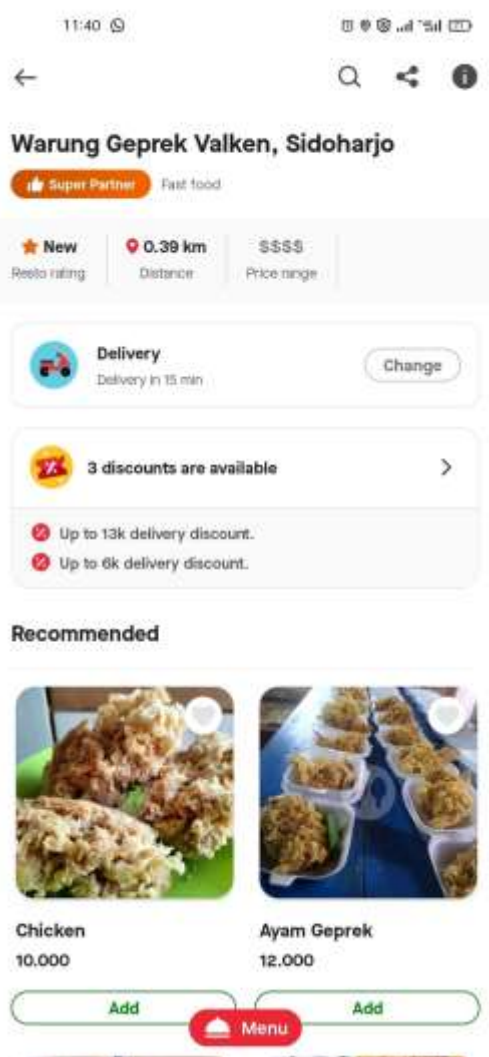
11:40

Warung Geprek Valken, Sidoharjo

Super Partner Fast food

New
Resto rating

0.39 km
Distance

$$$$
Price range

Delivery
Delivery in 15 min

Change

3 discounts are available

Up to 13k delivery discount.

Up to 6k delivery discount.

Recommended

Chicken
10.000

Ayam Geprek
12.000

Add

Add

Menu